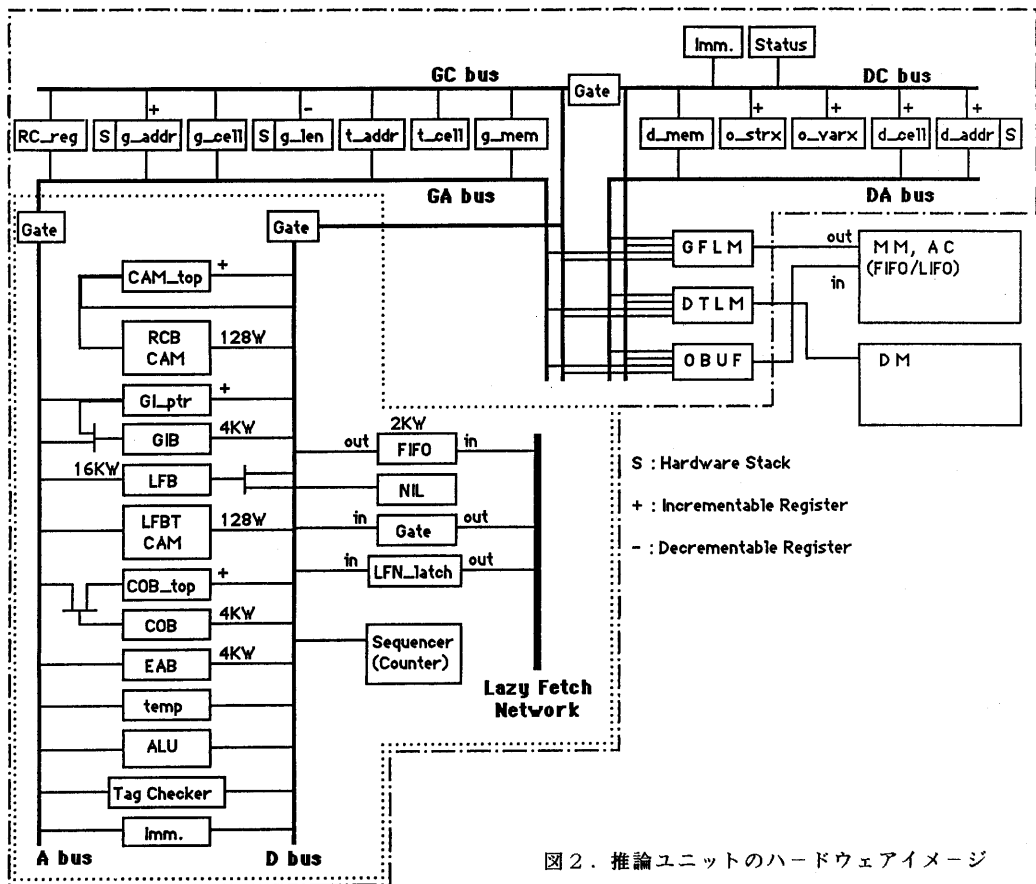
Imm. Status

GC bus

Gate

DC bus

+ - + + + +

RC_reg S g_addr g_cell S g_len t_addr t_cell g_mem

d_mem o_strx o_varx d_cell d_addr S

GA bus

DA bus

Gate

Gate

GFLM

out

MM, AC (FIFO/LIFO)

in

DTLM

OBUF

DM

CAM_top +

RCB CAM 128W

GI_ptr +

GIB 4KW

2KW

out FIFO in

16KW LFB

NIL

LFBT CAM 128W

in Gate out

COB_top +

in LFN_latch out

COB 4KW

EAB 4KW

Sequencer (Counter)

temp

ALU

Tag Checker

Imm.

Lazy Fetch Network

S : Hardware Stack

+ : Incrementable Register

- : Decrementable Register

A bus

D bus

図2. 推論ユニットのハードウェアイメージ